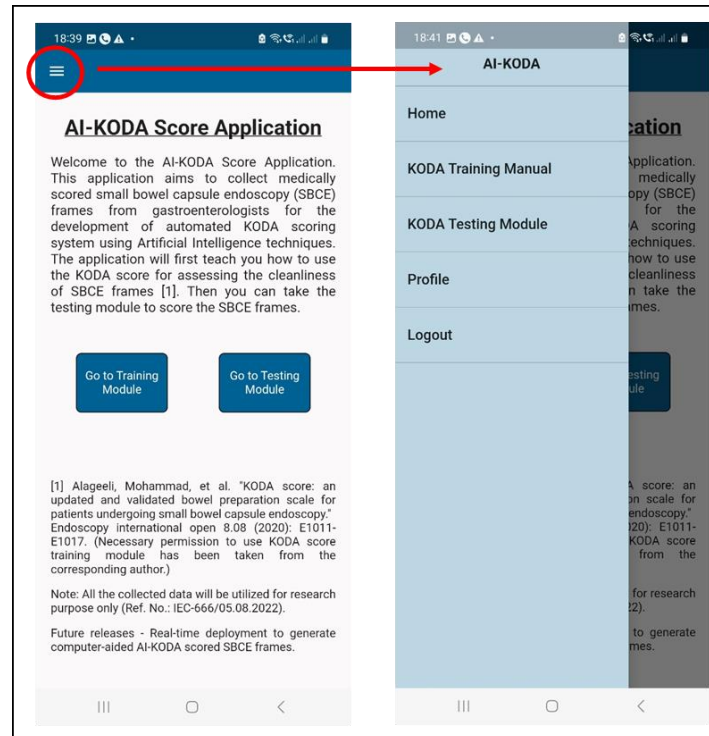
18:39

AI-KODA Score Application

Welcome to the AI-KODA Score Application. This application aims to collect medically scored small bowel capsule endoscopy (SBCE) frames from gastroenterologists for the development of automated KODA scoring system using Artificial Intelligence techniques. The application will first teach you how to use the KODA score for assessing the cleanliness of SBCE frames [1]. Then you can take the testing module to score the SBCE frames.

Go to Training Module

Go to Testing Module

[1] Alageeli, Mohammad, et al. "KODA score: an updated and validated bowel preparation scale for patients undergoing small bowel capsule endoscopy." Endoscopy international open 8.08 (2020): E1011-E1017. (Necessary permission to use KODA score training module has been taken from the corresponding author.)

Note: All the collected data will be utilized for research purpose only (Ref. No.: IEC-666/05.08.2022).

Future releases - Real-time deployment to generate computer-aided AI-KODA scored SBCE frames.

18:41

AI-KODA

Home

KODA Training Manual

KODA Testing Module

Profile

Logout

cation

Application. medically opy (SBCE) for the A scoring techniques. how to use cleanliness n take the mes.

esting ule

A score: an on scale for endoscopy." 20): E1011- KODA score from the

for research 22).

to generate mes.